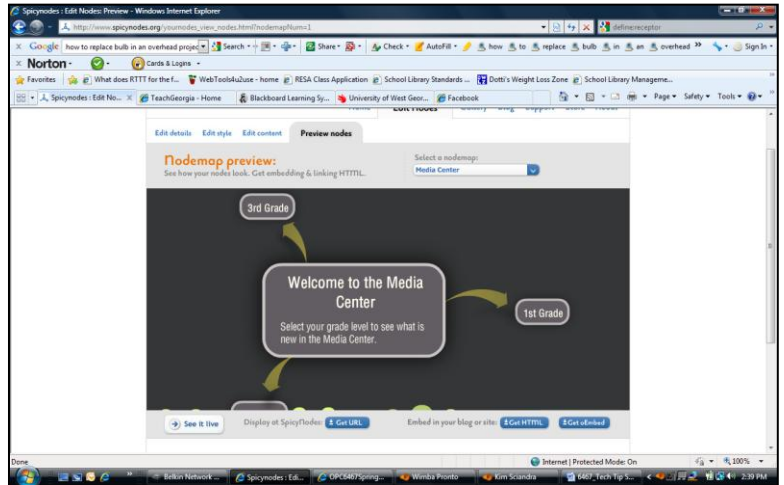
Spicynodes : Edit Nodes: Preview - Windows Internet Explorer

http://www.spicynodes.org/yournodes_view_nodes.html?nodemapNum=1

define:receptor

Google how to replace bulb in an overhead projec Search Share Check AutoFill how to replace bulb in an overhead Sign In

Norton Cards & Logins

Favorites What does RTTT for the f... WebTools4u2use - home RESA Class Application School Library Standards ... Dotti's Weight Loss Zone School Library Manageme...

Spicynodes : Edit No... TeachGeorgia - Home Blackboard Learning Sy... University of West Geor... Facebook

Page Safety Tools

Edit Nodes

Edit details Edit style Edit content Preview nodes

Nodemap preview:
See how your nodes look. Get embedding & linking HTML.

Select a nodemap:
Media Center

3rd Grade

Welcome to the Media Center

Select your grade level to see what is new in the Media Center.

1st Grade

See it live

Display at SpicyNodes: Get URL

Embed in your blog or site: Get HTML Get oEmbed

Done

Internet | Protected Mode: On

100%

Belkin Network ... Spicynodes : Edi... OPC6467Spring... Wimba Pronto Kim Sciandra 6467_Tech Tip S...

2:39 PM